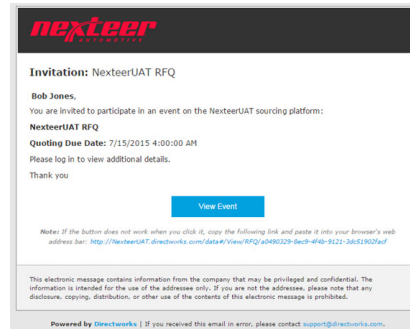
nexteer AUTOMOTIVE

Invitation: NexteerUAT RFQ

Bob Jones,

You are invited to participate in an event on the NexteerUAT sourcing platform:

NexteerUAT RFQ

Quoting Due Date: 7/15/2015 4:00:00 AM

Please log in to view additional details.

Thank you

View Event

Note: If the button does not work when you click it, copy the following link and paste it into your browser's web address bar: http://NexteerUAT.directworks.com/data#/View/RFQ/a0490329-8ec9-4f4b-9121-3dc51902facf

This electronic message contains information from the company that may be privileged and confidential. The information is intended for the use of the addressee only. If you are not the addressee, please note that any disclosure, copying, distribution, or other use of the contents of this electronic message is prohibited.

Powered by Directworks | If you received this email in error, please contact support@directworks.com.